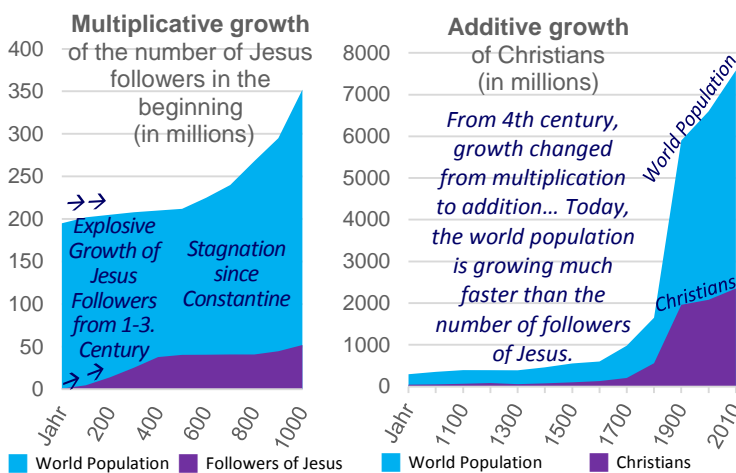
Multiplicative growth of the number of Jesus followers in the beginning (in millions)

400
350
300
250
200
150
100
50
0

→→
Explosive Growth of Jesus Followers from 1-3. Century

Stagnation since Constantine

Jahr
200
400
600
800
1000

World Population
Followers of Jesus

Additive growth of Christians (in millions)

8000
7000
6000
5000
4000
3000
2000
1000
0

From 4th century, growth changed from multiplication to addition… Today, the world population is growing much faster than the number of followers of Jesus.

World Population

Christians

Jahr
1100
1300
1500
1700
1900
2010

World Population
Christians